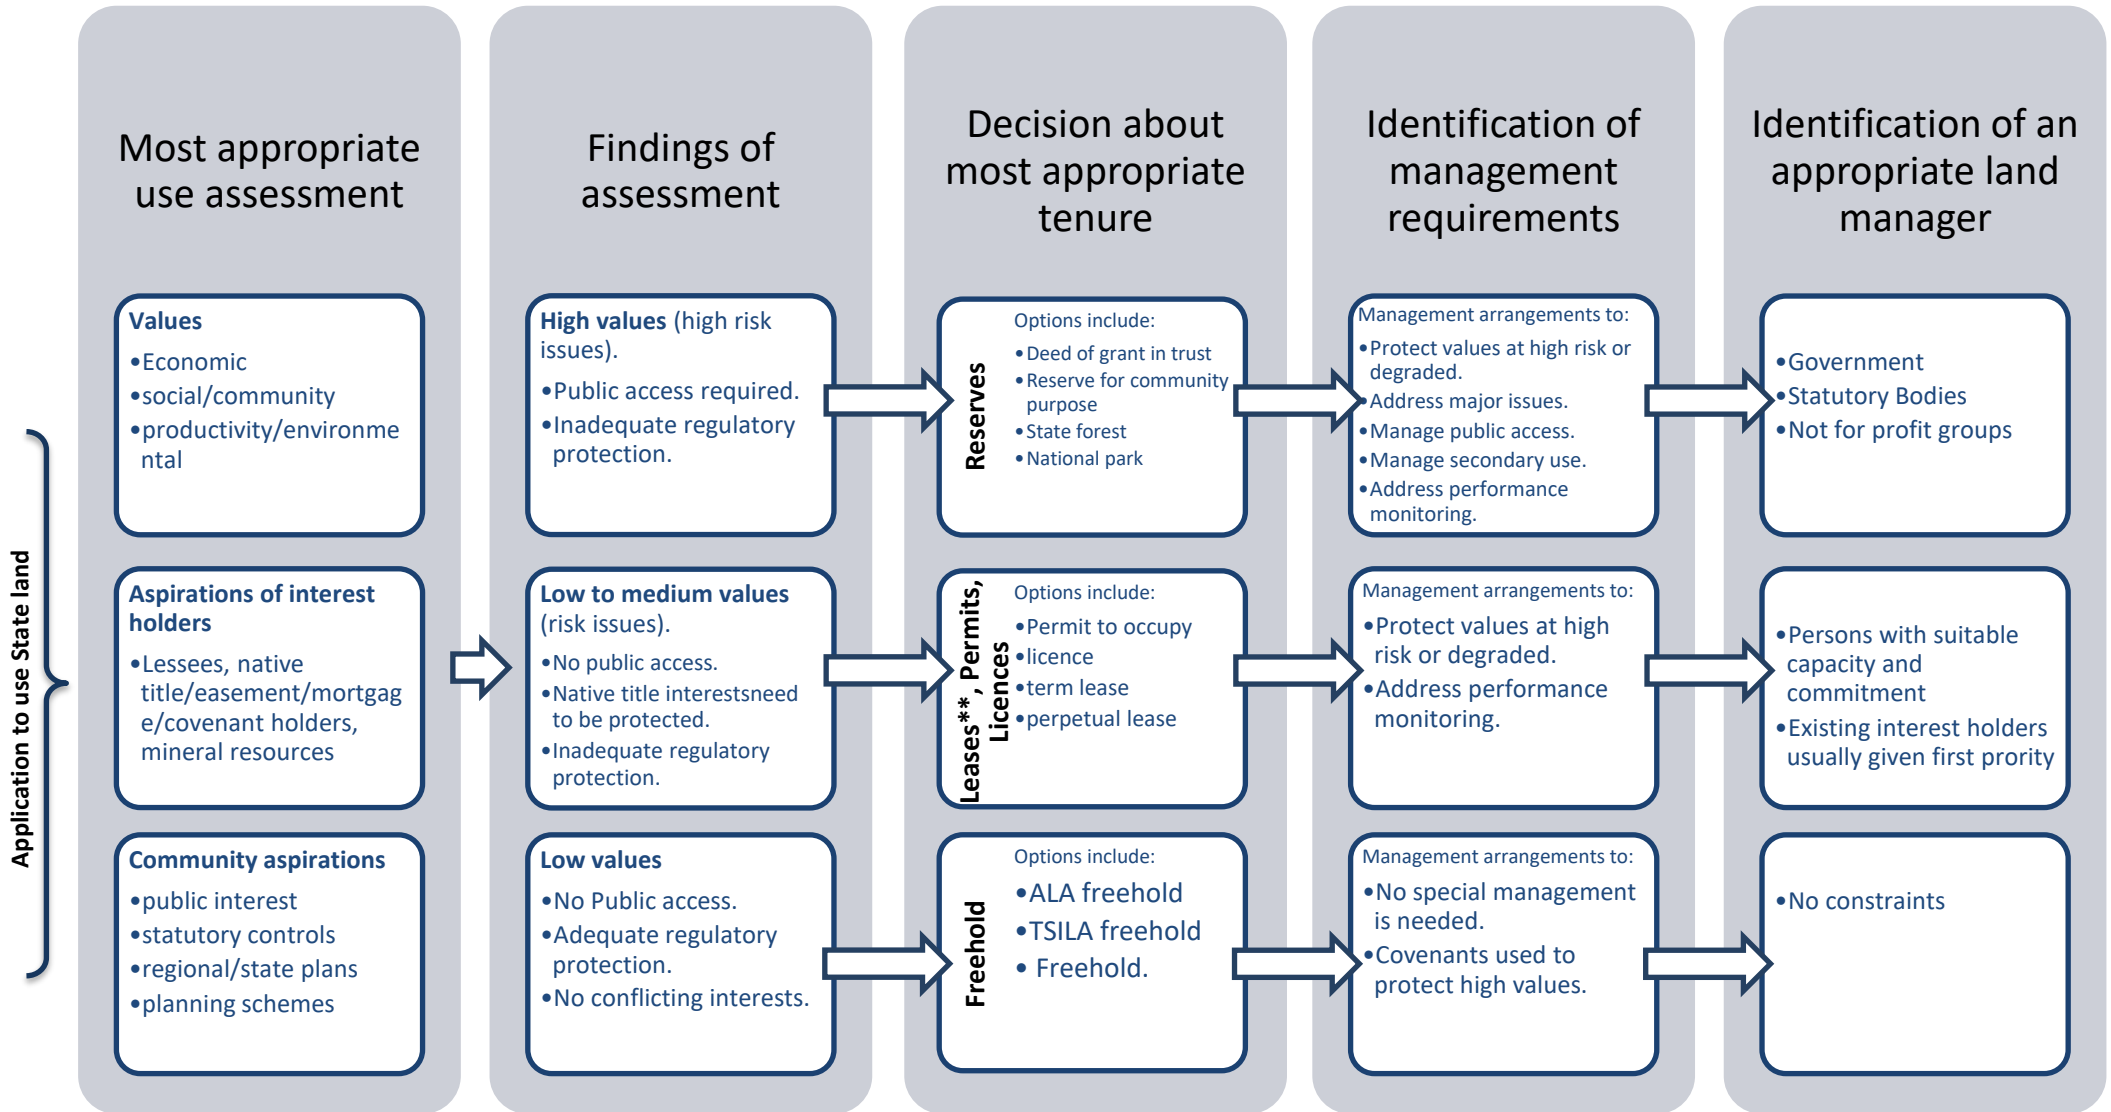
Application to use State land

Most appropriate use assessment

Values
•Economic
•social/community
•productivity/environmental

Aspirations of interest holders
•Lessees, native title/easement/mortgage/covenant holders, mineral resources

Community aspirations
•public interest
•statutory controls
•regional/state plans
•planning schemes

Findings of assessment

High values (high risk issues).
•Public access required.
•Inadequate regulatory protection.

Low to medium values (risk issues).
•No public access.
•Native title interestsneed to be protected.
•Inadequate regulatory protection.

Low values
•No Public access.
•Adequate regulatory protection.
•No conflicting interests.

Decision about most appropriate tenure

Reserves
Options include:
•Deed of grant in trust
•Reserve for community purpose
•State forest
•National park

Leases**, Permits, Licences
Options include:
•Permit to occupy
•licence
•term lease
•perpetual lease

Freehold
Options include:
•ALA freehold
•TSILA freehold
• Freehold.

Identification of management requirements

Management arrangements to:
•Protect values at high risk or degraded.
•Address major issues.
•Manage public access.
•Manage secondary use.
•Address performance monitoring.

Management arrangements to:
•Protect values at high risk or degraded.
•Address performance monitoring.

Management arrangements to:
•No special management is needed.
•Covenants used to protect high values.

Identification of an appropriate land manager

•Government
•Statutory Bodies
•Not for profit groups

•Persons with suitable capacity and commitment
•Existing interest holders usually given first prority

•No constraints